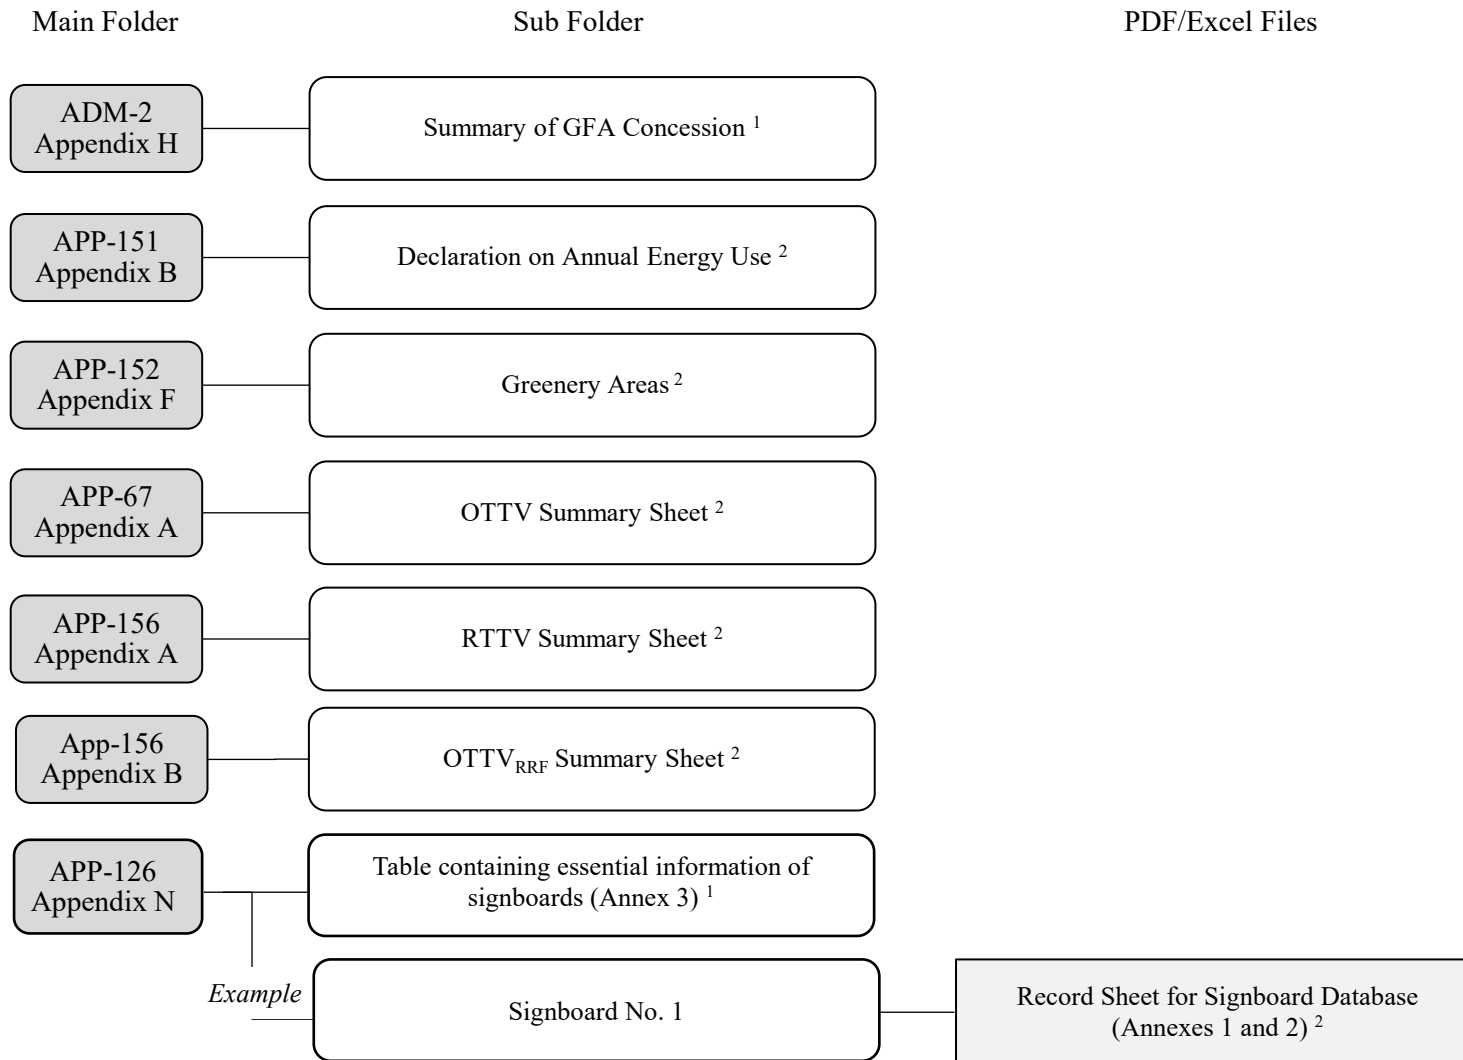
Main Folder

Sub Folder

PDF/Excel Files

ADM-2 Appendix H

Summary of GFA Concession $^{1}$

APP-151 Appendix B

Declaration on Annual Energy Use $^{2}$

APP-152 Appendix F

Greenery Areas $^{2}$

APP-67 Appendix A

OTTV Summary Sheet $^{2}$

APP-156 Appendix A

RTTV Summary Sheet $^{2}$

App-156 Appendix B

$OTTV_{RRF}$ Summary Sheet $^{2}$

APP-126 Appendix N

Table containing essential information of signboards (Annex 3) $^{1}$

Example

Signboard No. 1

Record Sheet for Signboard Database (Annexes 1 and 2) $^{2}$